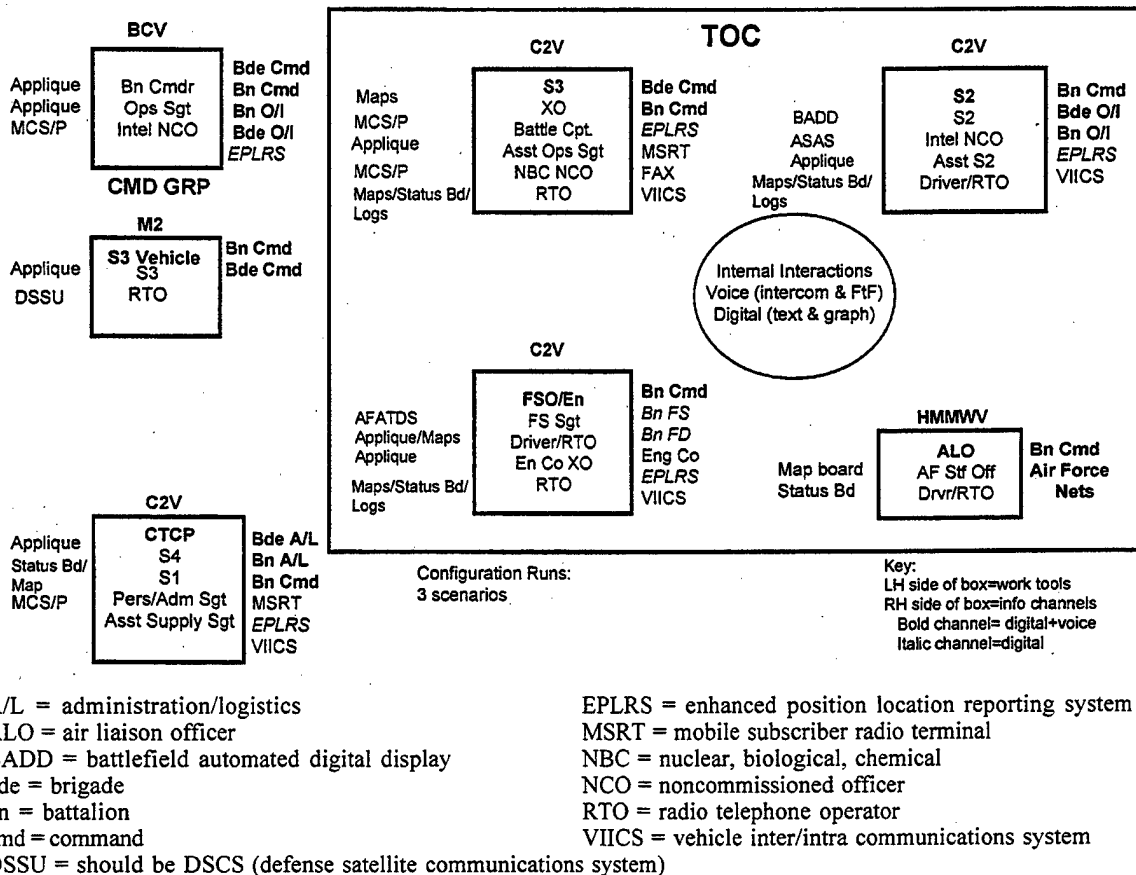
BCV

Applique
Applique
MCS/P

Bn Cmdr
Ops Sgt
Intel NCO

Bde Cmd
Bn Cmd
Bde O/I
EPLRS

CMD GRP

M2

Applique
DSSU

S3 Vehicle
S3
RTO

Bn Cmd
Bde Cmd

TOC

C2V

Maps
MCS/P
Applique
MCS/P
Maps/Status Bd/ Logs

S3
XO
Battle Cpt.
Asst Ops Sgt
NBC NCO
RTO

Bde Cmd
Bn Cmd
EPLRS
MSRT
FAX
VIICS

C2V

BADD
ASAS
Applique
Maps/Status Bd/ Logs

S2
S2
Intel NCO
Asst S2
Driver/RTO

Bn Cmd
Bde O/I
Bn O/I
EPLRS
VIICS

Internal Interactions
Voice (intercom & FtF)
Digital (text & graph)

C2V

AFATDS
Applique/Maps
Applique
Maps/Status Bd/ Logs

FSO/En
FS Sgt
Driver/RTO
En Co XO
RTO

Bn Cmd
Bn FS
Bn FD
Eng Co
EPLRS
VIICS

HMMWV

Map board
Status Bd

ALO
AF Stf Off
Drvr/RTO

Bn Cmd
Air Force Nets

C2V

Applique
Status Bd/ Map
MCS/P

CTCP
S4
S1
Pers/Adm Sgt
Asst Supply Sgt

Bde A/L
Bn A/L
Bn Cmd
MSRT
EPLRS
VIICS

Configuration Runs:
3 scenarios

Key:
LH side of box=work tools
RH side of box=info channels
Bold channel= digital+voice
Italic channel=digital

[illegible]/L = administration/logistics
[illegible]LO = air liaison officer
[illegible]ADD = battlefield automated digital display
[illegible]de = brigade
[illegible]n = battalion
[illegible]md = command
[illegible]SSU = should be DSCS (defense satellite communications system)

EPLRS = enhanced position location reporting system
MSRT = mobile subscriber radio terminal
NBC = nuclear, biological, chemical
NCO = noncommissioned officer
RTO = radio telephone operator
VIICS = vehicle inter/intra communications system